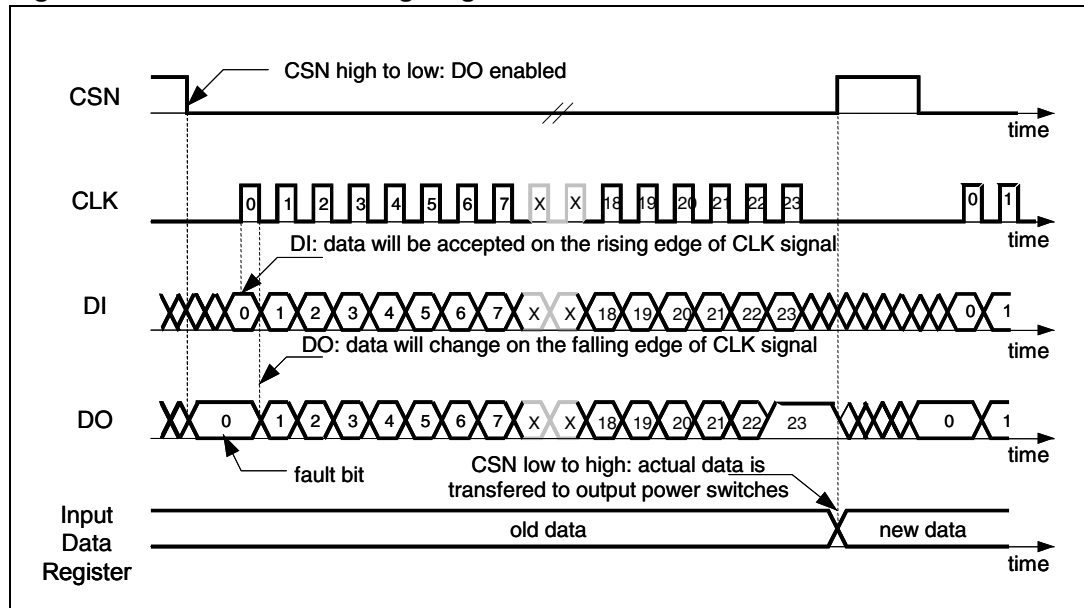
CSN
CSN high to low: DO enabled
time

CLK
0 1 2 3 4 5 6 7 X X 18 19 20 21 22 23
0 1
time

DI: data will be accepted on the rising edge of CLK signal

DI
0 1 2 3 4 5 6 7 X X 18 19 20 21 22 23
0 1
time

DO: data will change on the falling edge of CLK signal

DO
0 1 2 3 4 5 6 7 X X 18 19 20 21 22 23
0 1
time

fault bit

CSN low to high: actual data is transfered to output power switches

Input Data Register
old data
new data
time